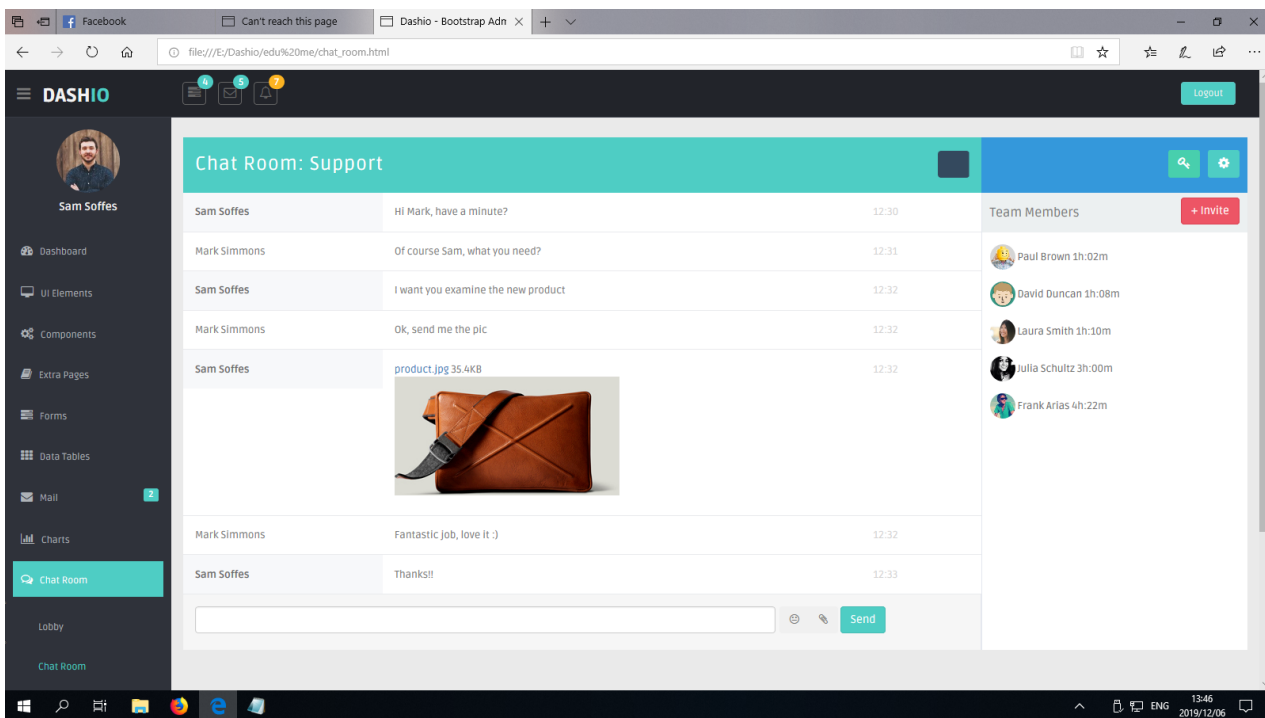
Facebook
Can't reach this page
Dashio - Bootstrap Adn

file:///E:/Dashio/edu%20me/chat_room.html

DASHIO
4 5 7
Logout

Sam Soffes
Dashboard
UI Elements
Components
Extra Pages
Forms
Data Tables
Mail 2
Charts
Chat Room
Lobby
Chat Room

Chat Room: Support

| Sam Soffes | Hi Mark, have a minute? | 12:30 |
|---|---|---|
| Mark Simmons | Of course Sam, what you need? | 12:31 |
| Sam Soffes | I want you examine the new product | 12:32 |
| Mark Simmons | Ok, send me the pic | 12:32 |
| Sam Soffes | product.jpg 35.4KB | 12:32 |
| Mark Simmons | Fantastic job, love it :) | 12:32 |
| Sam Soffes | Thanks!! | 12:33 |

Send

Team Members
+ Invite
Paul Brown 1h:02m
David Duncan 1h:08m
Laura Smith 1h:10m
Julia Schultz 3h:00m
Frank Arias 4h:22m

ENG 13:46 2019/12/06